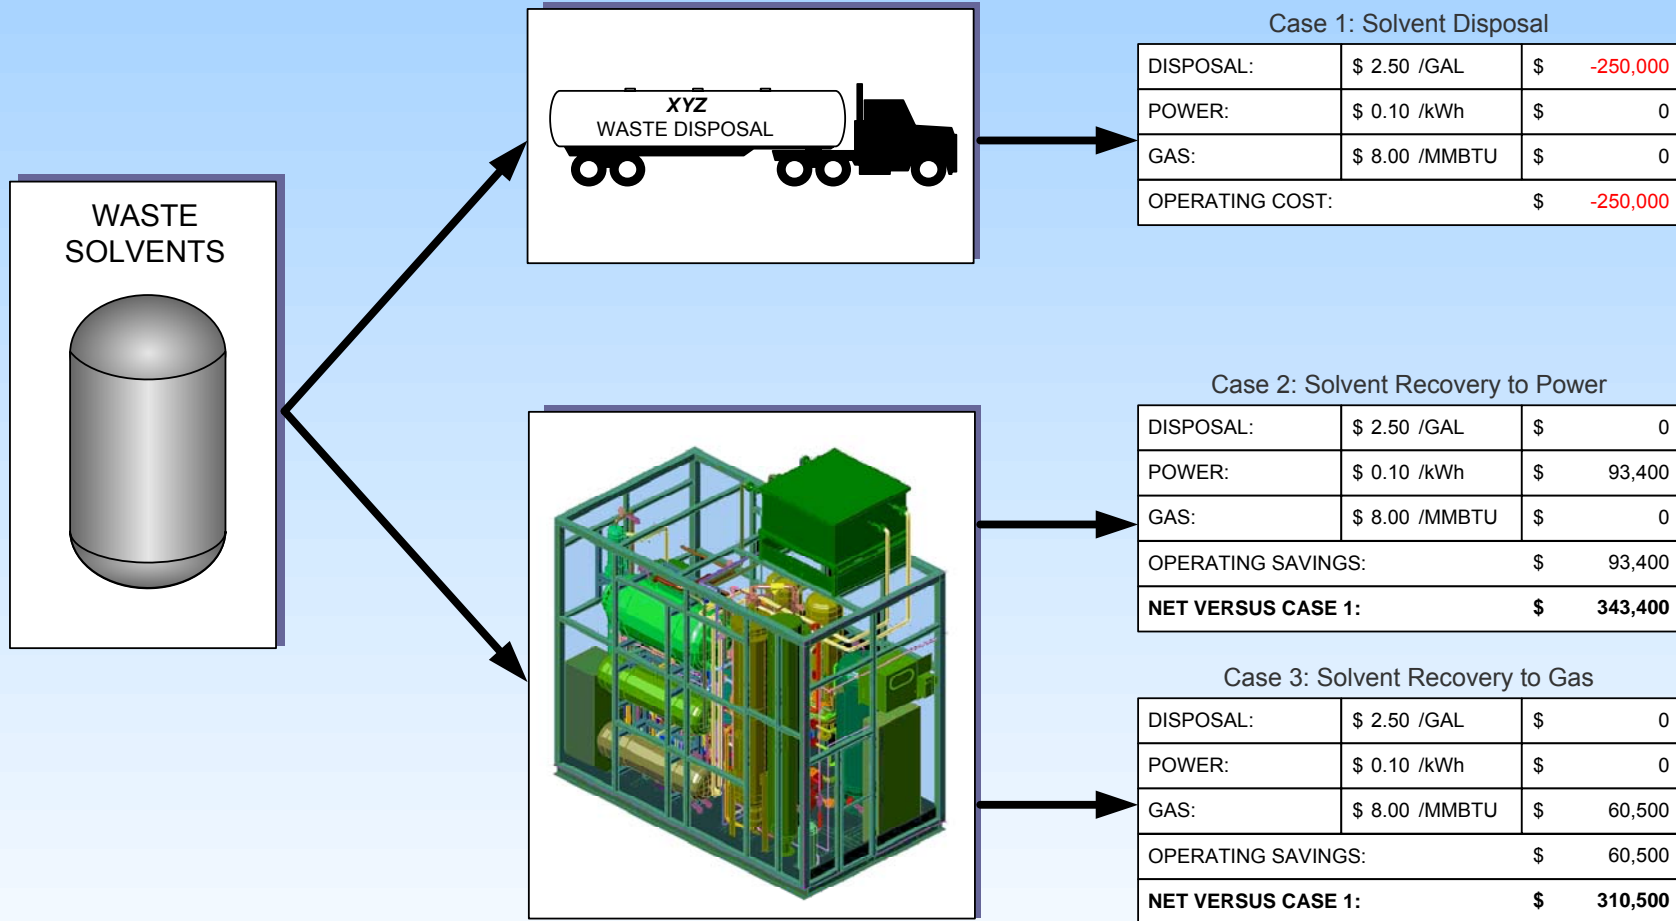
WASTE SOLVENTS

XYZ
WASTE DISPOSAL

Case 1: Solvent Disposal

| DISPOSAL: | \$ 2.50 /GAL | \$ | -250,000 |
|---|---|---|---|
| POWER: | \$ 0.10 /kWh | \$ | 0 |
| GAS: | \$ 8.00 /MMBTU | \$ | 0 |
| OPERATING COST: | | \$ | -250,000 |

Case 2: Solvent Recovery to Power

| DISPOSAL: | \$ 2.50 /GAL | \$ | 0 |
|---|---|---|---|
| POWER: | \$ 0.10 /kWh | \$ | 93,400 |
| GAS: | \$ 8.00 /MMBTU | \$ | 0 |
| OPERATING SAVINGS: | | \$ | 93,400 |
| **NET VERSUS CASE 1:** | | **\$** | **343,400** |

Case 3: Solvent Recovery to Gas

| DISPOSAL: | \$ 2.50 /GAL | \$ | 0 |
|---|---|---|---|
| POWER: | \$ 0.10 /kWh | \$ | 0 |
| GAS: | \$ 8.00 /MMBTU | \$ | 60,500 |
| OPERATING SAVINGS: | | \$ | 60,500 |
| **NET VERSUS CASE 1:** | | **\$** | **310,500** |